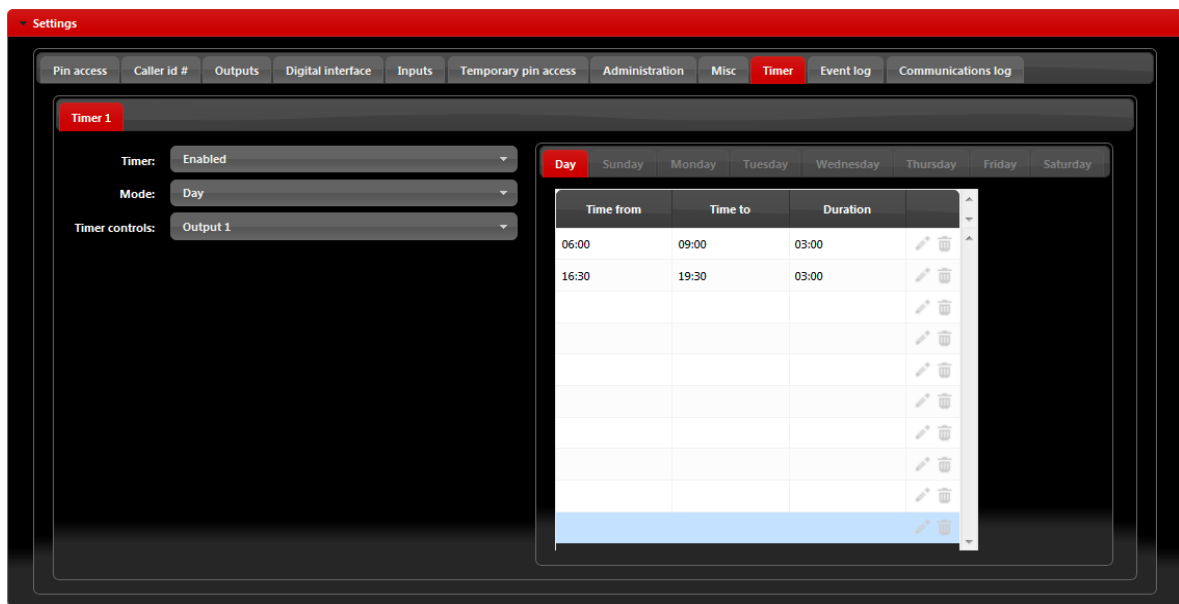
Settings

Pin access | Caller id # | Outputs | Digital interface | Inputs | Temporary pin access | Administration | Misc | Timer | Event log | Communications log

Timer 1

Timer: Enabled
Mode: Day
Timer controls: Output 1

Day | Sunday | Monday | Tuesday | Wednesday | Thursday | Friday | Saturday

| Time from | Time to | Duration |
|---|---|---|
| 06:00 | 09:00 | 03:00 |
| 16:30 | 19:30 | 03:00 |
| | | |
| | | |
| | | |
| | | |
| | | |
| | | |
| | | |
| | | |